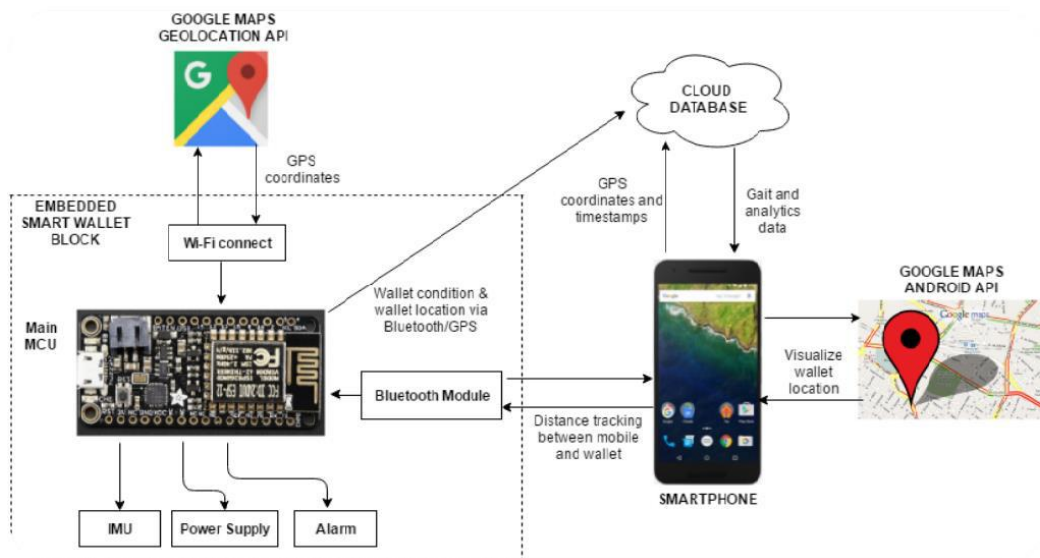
GOOGLE MAPS GEOLOCATION API

GPS coordinates

EMBEDDED SMART WALLET BLOCK

Wi-Fi connect

Main MCU

IMU

Power Supply

Alarm

Bluetooth Module

Wallet condition & wallet location via Bluetooth/GPS

CLOUD DATABASE

GPS coordinates and timestamps

Gait and analytics data

GOOGLE MAPS ANDROID API

Visualize wallet location

Distance tracking between mobile and wallet

SMARTPHONE